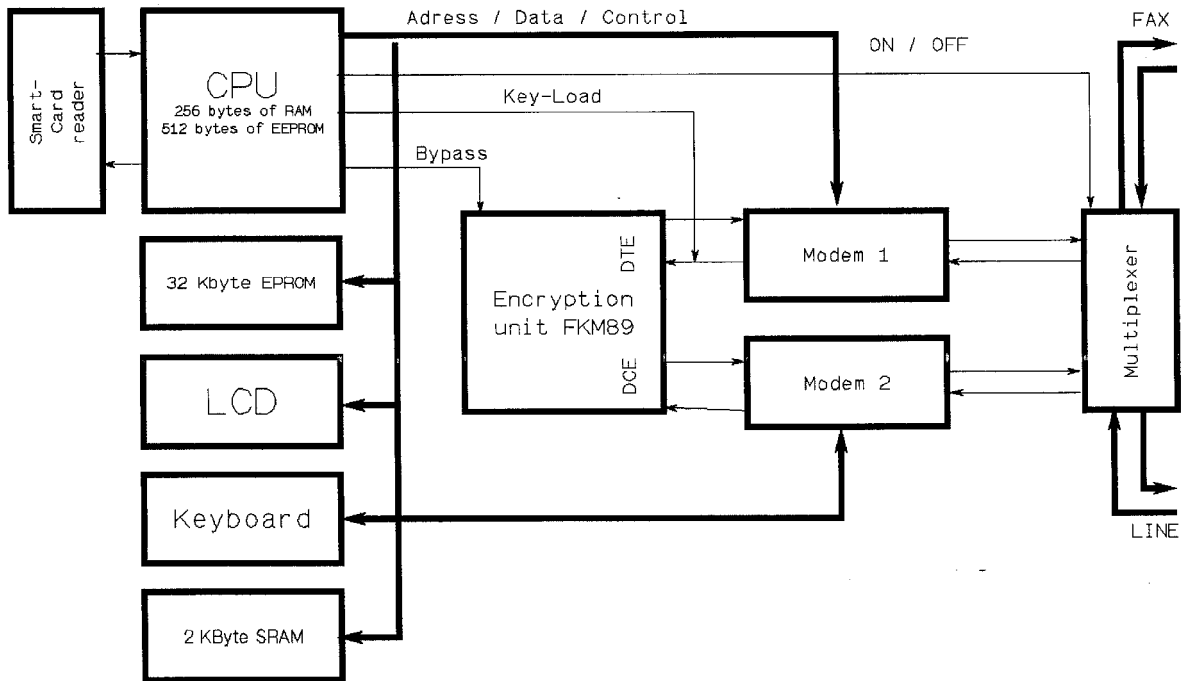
Smart-Card reader

CPU
256 bytes of RAM
512 bytes of EEPROM

Adress / Data / Control

ON / OFF

Key-Load

Bypass

FAX

32 Kbyte EPROM

LCD

Keyboard

2 KByte SRAM

DTE

Encryption unit FKM89

DCE

Modem 1

Modem 2

Multiplexer

LINE